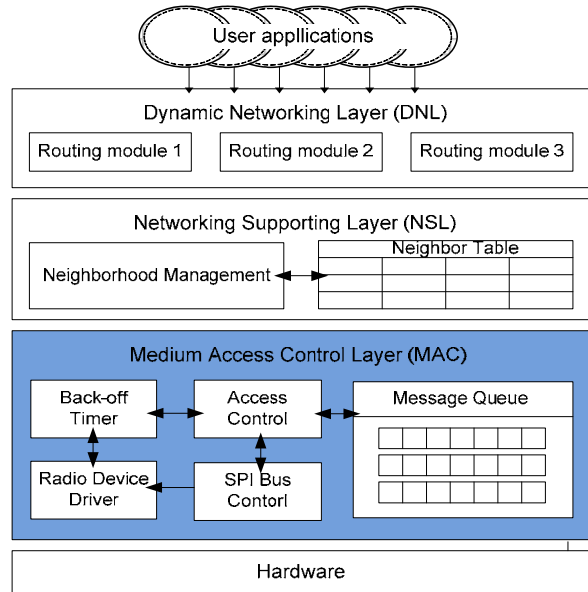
User appllications

Dynamic Networking Layer (DNL)

Routing module 1

Routing module 2

Routing module 3

Networking Supporting Layer (NSL)

Neighborhood Management

Neighbor Table

Medium Access Control Layer (MAC)

Back-off Timer

Access Control

Message Queue

Radio Device Driver

SPI Bus Contorl

Hardware